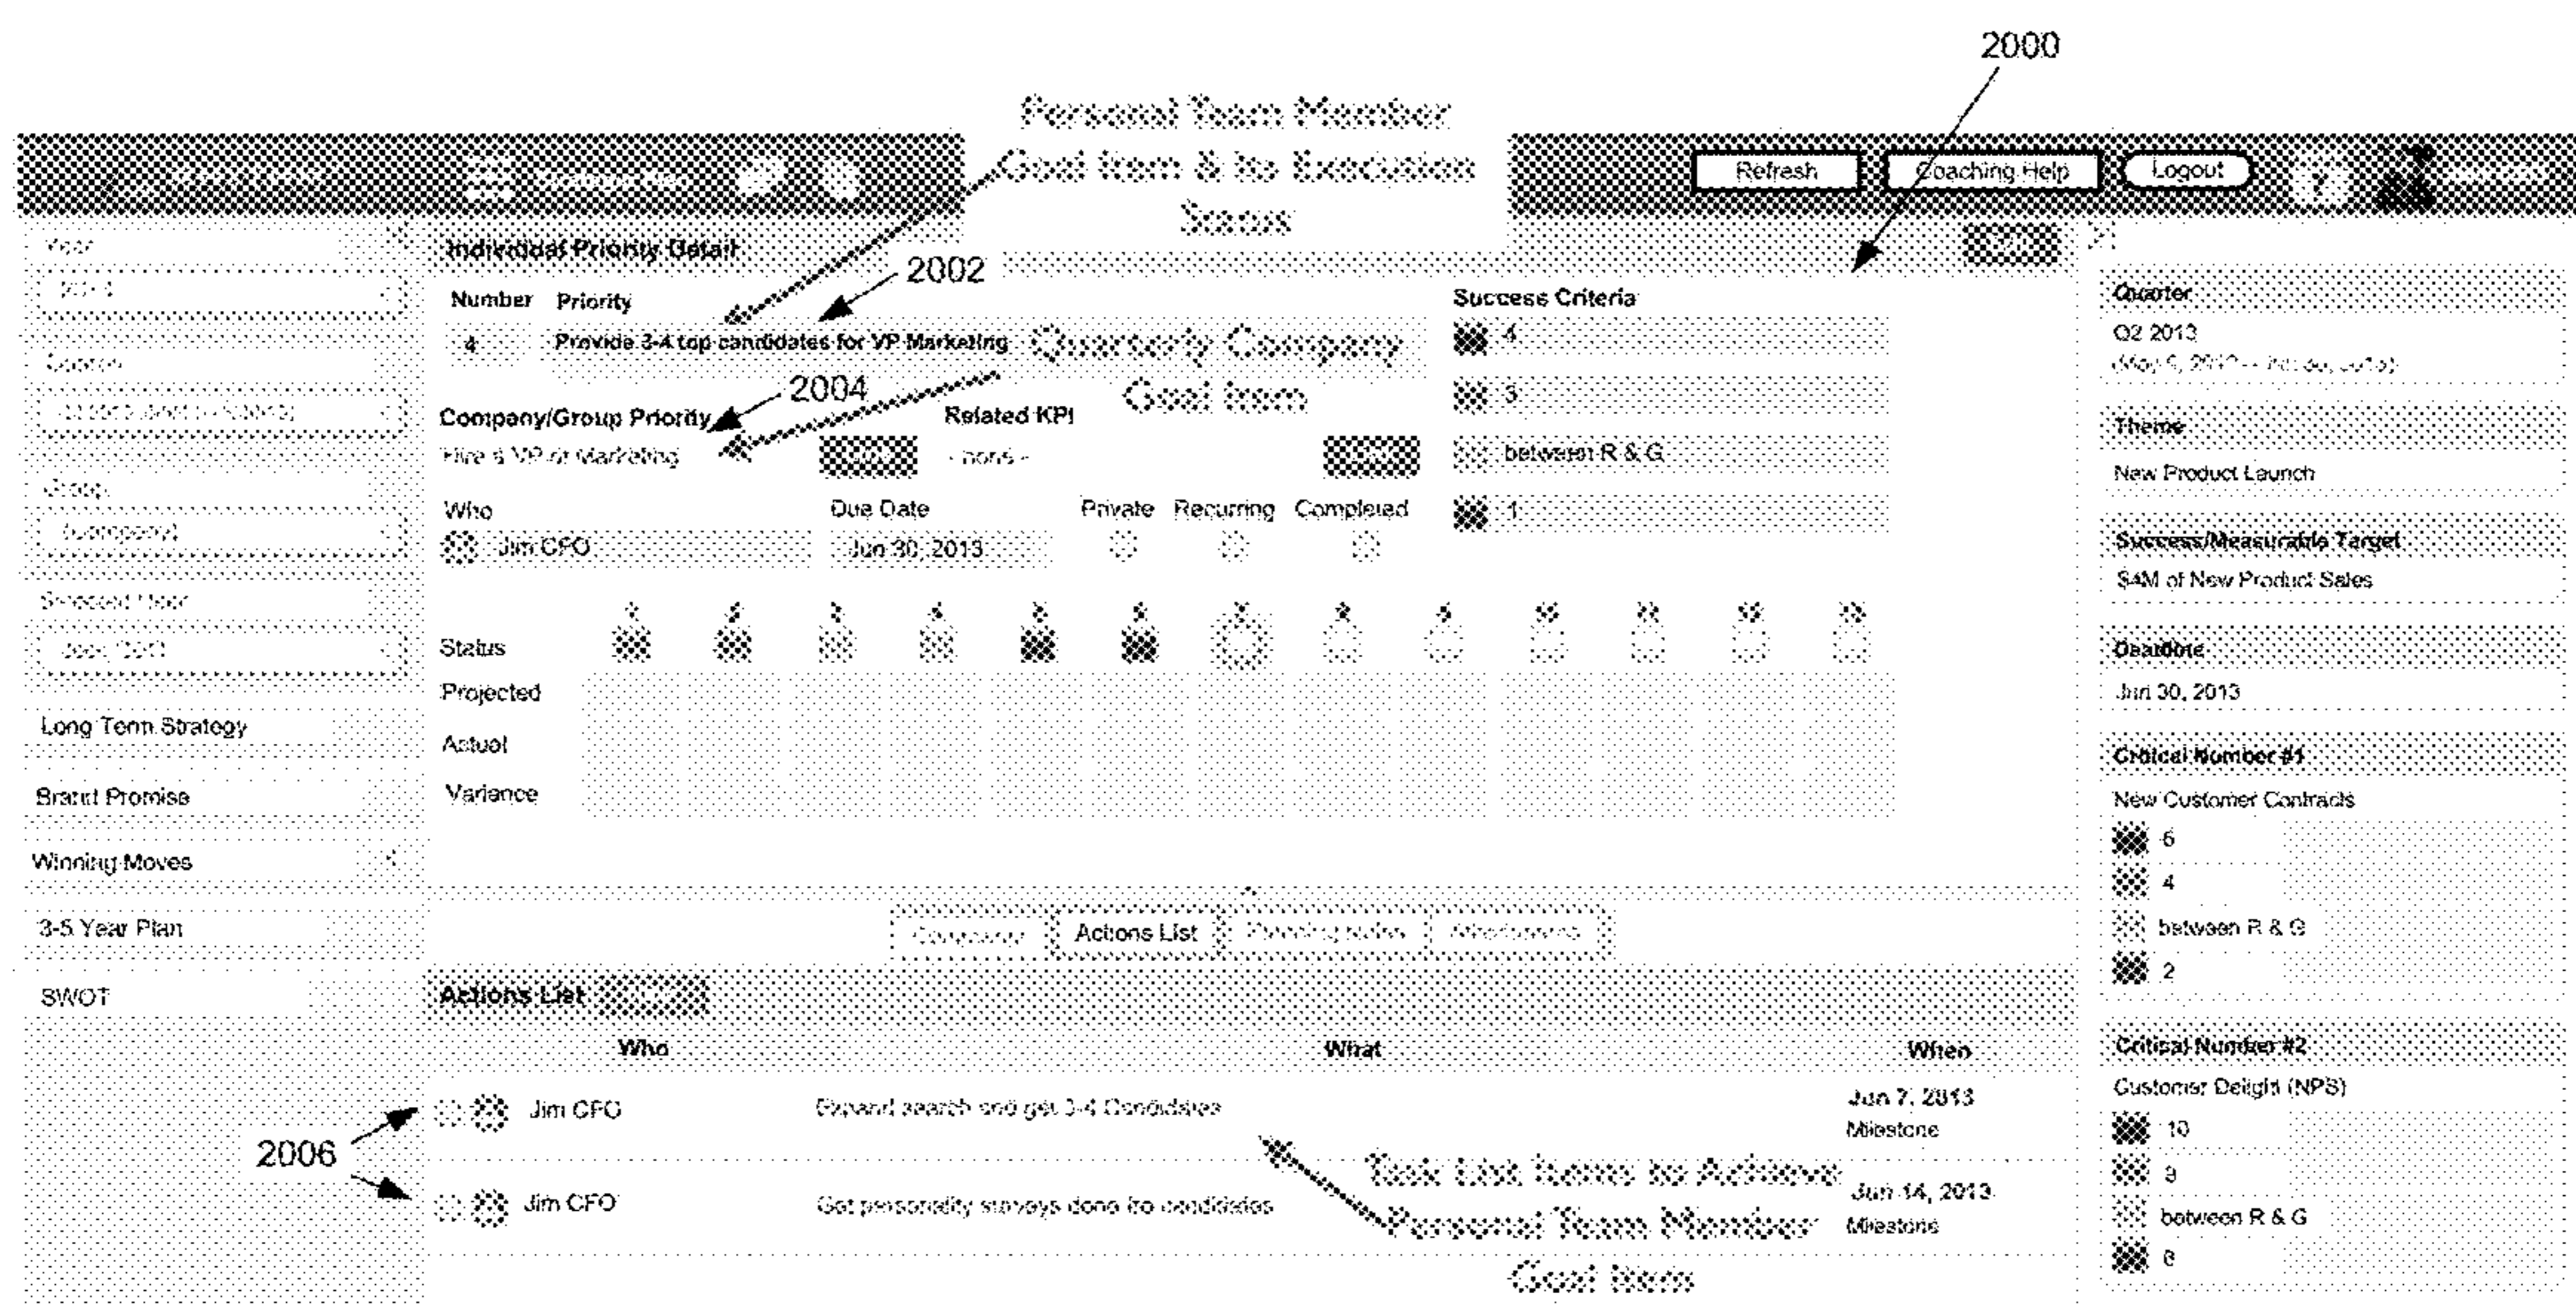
2000

Personal Team Member Goal Item & its Execution Status

Refresh Coaching Help Logout

Year
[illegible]
Quarter
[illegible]
Group
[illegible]
Selected User
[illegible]

Long Term Strategy
Brand Promise
Winning Moves
3-5 Year Plan
SWOT

Individual Priority Detail

2002

Number Priority
4 Provide 3-4 top candidates for VP Marketing

Quarterly Company Goal Item

2004

Company/Group Priority
Hire a VP of Marketing

Related KPI
- none -

Success Criteria
4
3
between R & G
1

Who
Jim CFO

Due Date
Jun 30, 2013

Private Recurring Completed

Status
Projected
Actual
Variance

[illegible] Actions List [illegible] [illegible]

Actions List

| Who | What | When |
|---|---|---|
| Jim CFO | Expand search and get 3-4 Candidates | Jun 7, 2013 Milestone |
| Jim CFO | Get personality surveys done fro candidates | Jun 14, 2013 Milestone |

2006

Task List Items to Achieve Personal Team Member Goal Item

Quarter
Q2 2013
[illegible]

Theme
New Product Launch

Success/Measurable Target
$4M of New Product Sales

Deadline
Jun 30, 2013

Critical Number #1
New Customer Contracts
6
4
between R & G
2

Critical Number #2
Customer Delight (NPS)
10
9
between R & G
8